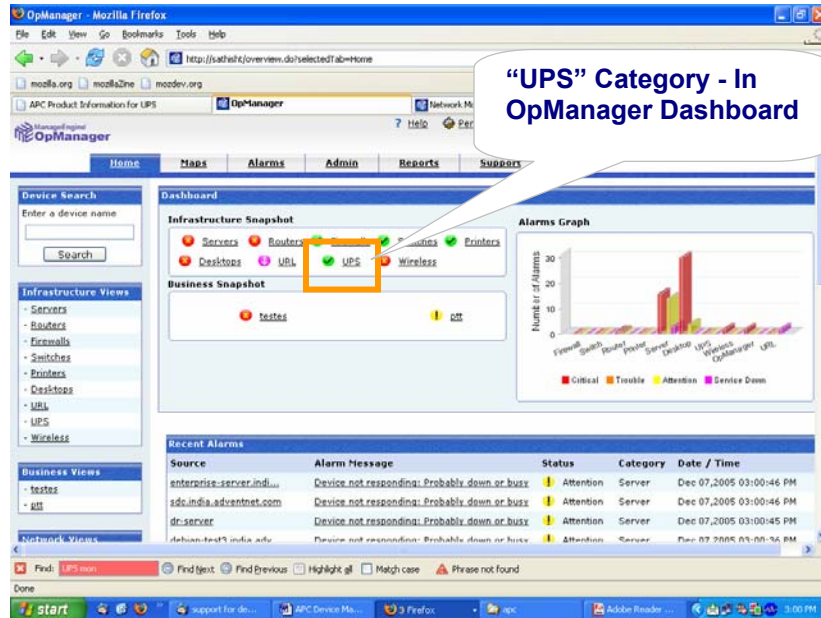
OpManager - Mozilla Firefox

File Edit View Go Bookmarks Tools Help

http://sathish/overview.do?selectedTab=Home

mozilla.org mozillaZine mozdev.org

APC Product Information for UPS | OpManager | Network M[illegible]

"UPS" Category - In OpManager Dashboard

ManageEngine OpManager

? Help Per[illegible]

Home | Maps | Alarms | Admin | Reports | Support

Device Search
Enter a device name
Search

Infrastructure Views
- Servers
- Routers
- Firewalls
- Switches
- Printers
- Desktops
- URL
- UPS
- Wireless

Business Views
- testes
- ptt

Network Views

Dashboard

Infrastructure Snapshot
Servers Routers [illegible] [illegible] Printers
Desktops URL UPS Wireless

Business Snapshot
testes ptt

Alarms Graph
Number of Alarms
30
20
10
0
Firewall Switch Router Printer Server Desktop UPS Wireless OpManager URL
Critical Trouble Attention Service Down

Recent Alarms

| Source | Alarm Message | Status | Category | Date / Time |
|---|---|---|---|---|
| enterprise-server.indi... | Device not responding: Probably down or busy | Attention | Server | Dec 07,2005 03:00:46 PM |
| sdc.india.adventnet.com | Device not responding: Probably down or busy | Attention | Server | Dec 07,2005 03:00:46 PM |
| dr-server | Device not responding: Probably down or busy | Attention | Server | Dec 07,2005 03:00:45 PM |
| debian-test3.india.adv... | Device not responding: Probably down or busy | Attention | Server | Dec 07,2005 03:00:36 PM |

Find: UPS mon | Find Next | Find Previous | Highlight all | Match case | Phrase not found

Done

start | support for de... | APC Device Ma... | 3 Firefox | apc | Adobe Reader ... | 3:00 PM